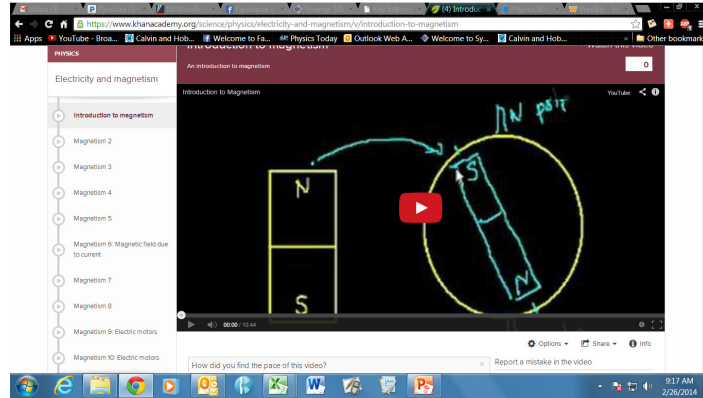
(4) Introduc

https://www.khanacademy.org/science/physics/electricity-and-magnetism/v/introduction-to-magnetism

Apps YouTube - Broa... Calvin and Hob... Welcome to Fa... Physics Today Outlook Web A... Welcome to Sy... Calvin and Hob... Other bookmark

PHYSICS

Electricity and magnetism

Introduction to magnetism

An introduction to magnetism

Watch this video

0

Introduction to magnetism

Magnetism 2

Magnetism 3

Magnetism 4

Magnetism 5

Magnetism 6: Magnetic field due to current

Magnetism 7

Magnetism 8

Magnetism 9: Electric motors

Magnetism 10: Electric motors

Introduction to Magnetism

YouTube

N

S

N pst

S

N

00:00 / 10:44

Options Share Info

How did you find the pace of this video?

Report a mistake in the video

9:17 AM
2/26/2014